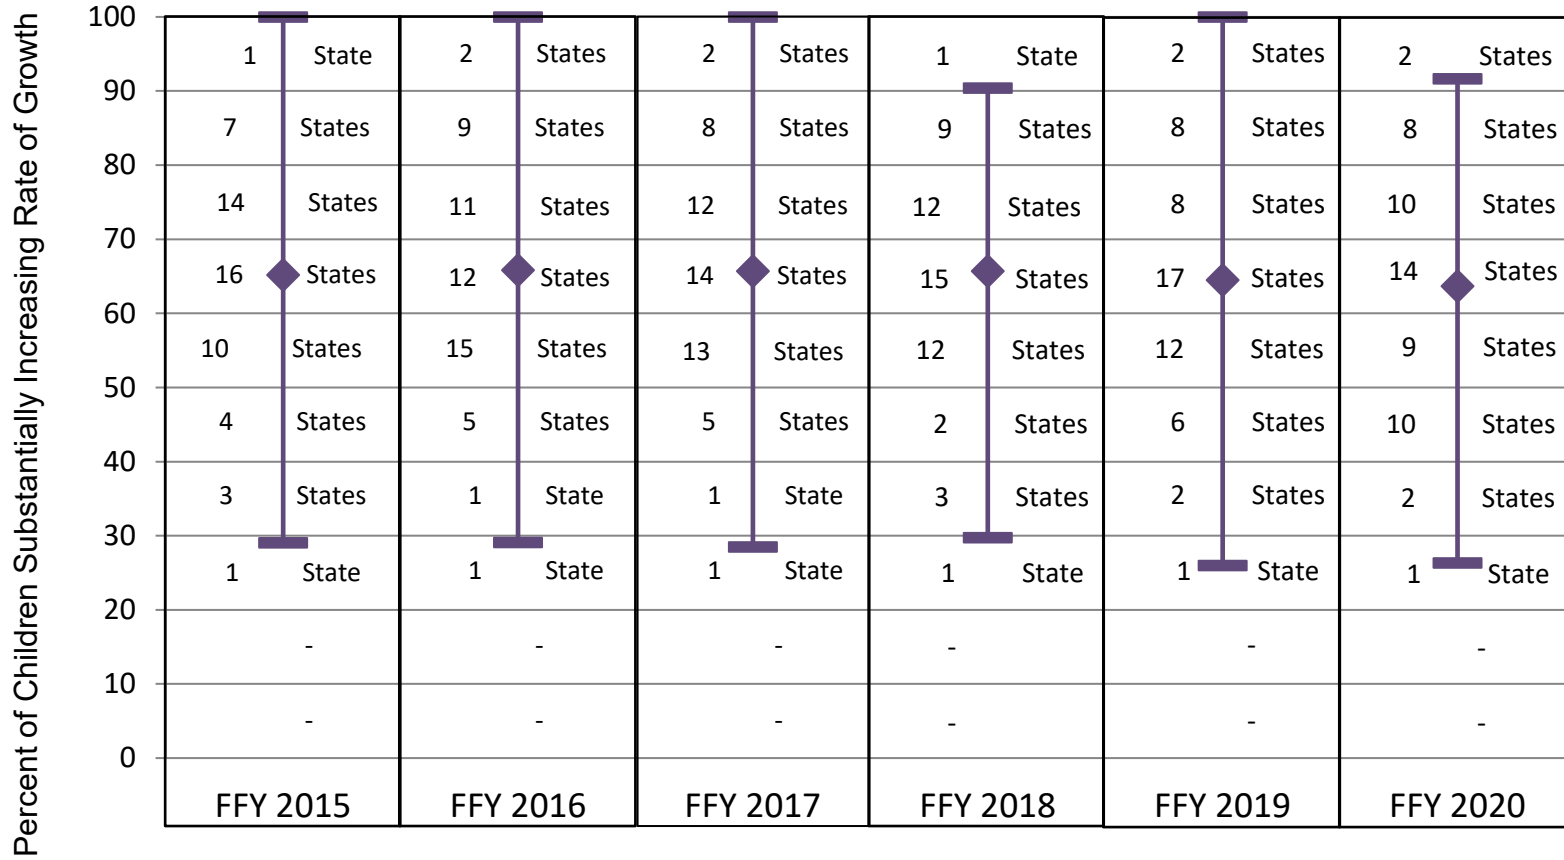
Percent of Children Substantially Increasing Rate of Growth

| | FFY 2015 | FFY 2016 | FFY 2017 | FFY 2018 | FFY 2019 | FFY 2020 |
|---|---|---|---|---|---|---|
| 100 | | | | | | |
| 90 | 1 State | 2 States | 2 States | 1 State | 2 States | 2 States |
| 80 | 7 States | 9 States | 8 States | 9 States | 8 States | 8 States |
| 70 | 14 States | 11 States | 12 States | 12 States | 8 States | 10 States |
| 60 | 16 States | 12 States | 14 States | 15 States | 17 States | 14 States |
| 50 | 10 States | 15 States | 13 States | 12 States | 12 States | 9 States |
| 40 | 4 States | 5 States | 5 States | 2 States | 6 States | 10 States |
| 30 | 3 States | 1 State | 1 State | 3 States | 2 States | 2 States |
| 20 | 1 State | 1 State | 1 State | 1 State | 1 State | 1 State |
| 10 | - | - | - | - | - | - |
| 0 | - | - | - | - | - | - |